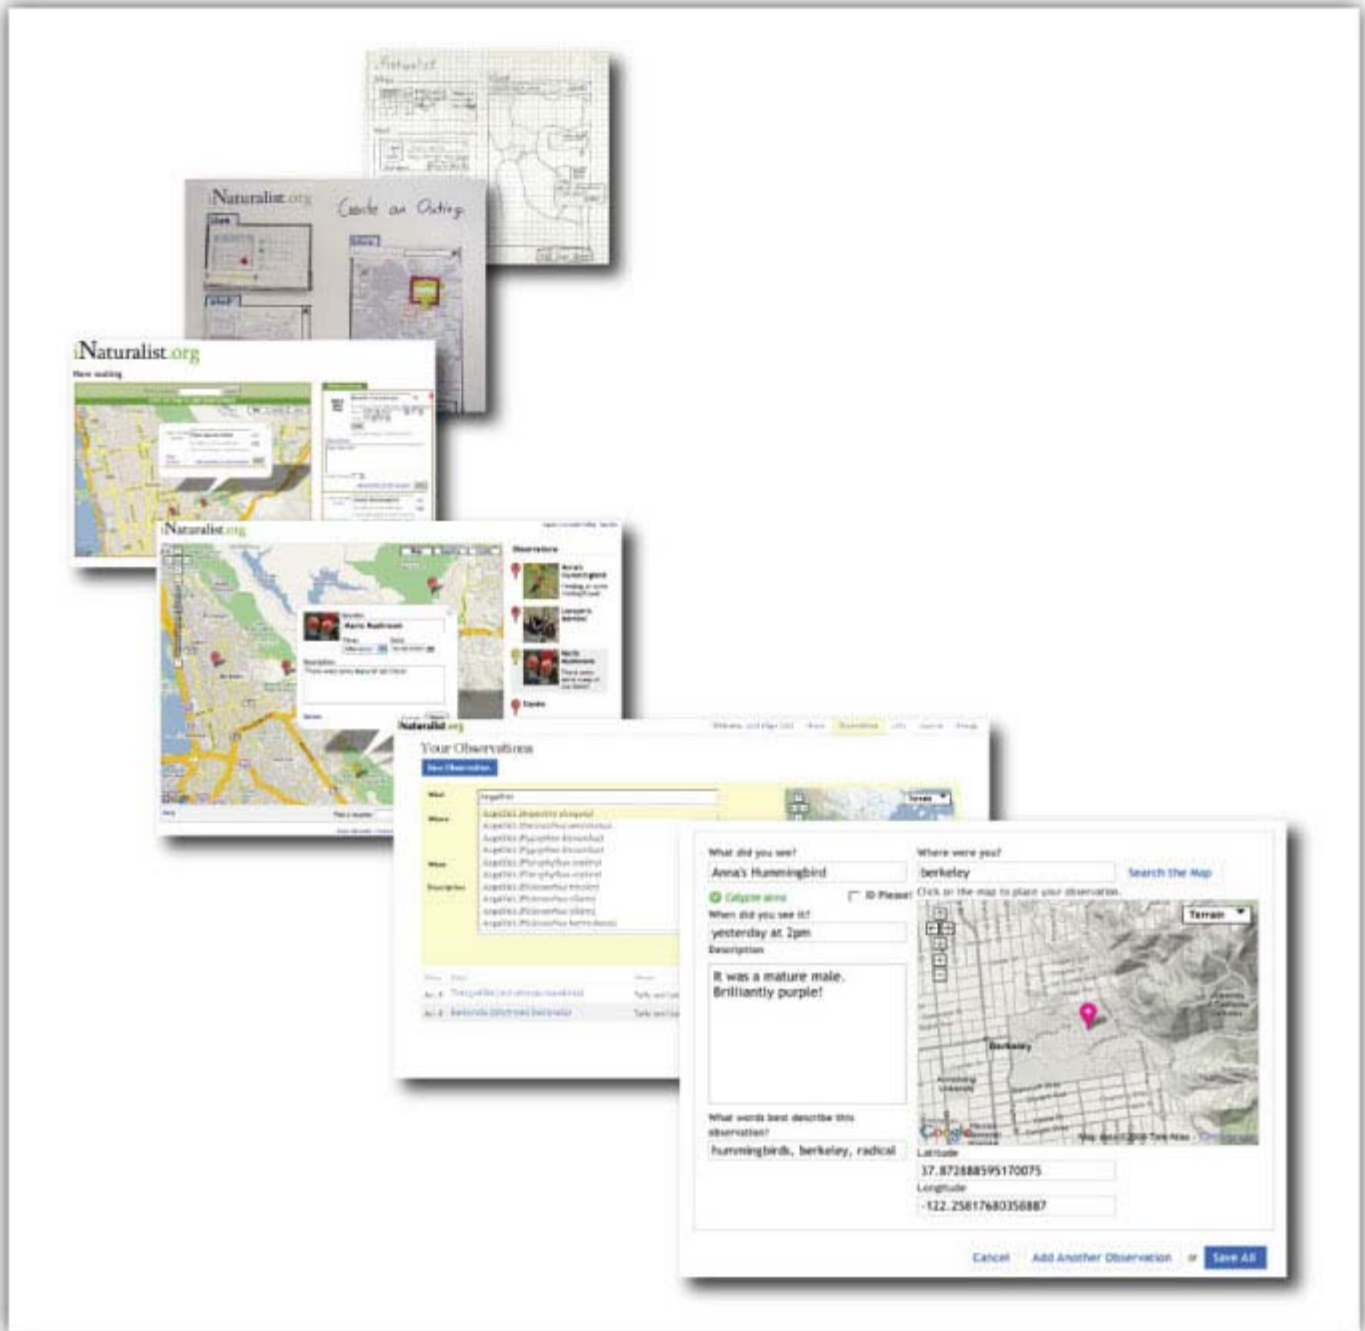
iNaturalist

iNaturalist.org

Create an Outing

iNaturalist.org

New outing

iNaturalist.org

Observations

Anna's Hummingbird

Lawson's Sparrow

Coyote

Naturalist.org

Your Observations

New Observation

What

Where

When

Description

What did you see?

Anna's Hummingbird

Calypte anna

ID Please!

When did you see it?

yesterday at 2pm

Description

It was a mature male. Brilliantly purple!

What words best describe this observation?

hummingbirds, berkeley, radical

Where were you?

berkeley

Search the Map

Click on the map to place your observation.

Terrain

Berkeley

Latitude

37.872888595170075

Longitude

-122.25817680356887

Cancel

Add Another Observation

or

Save All